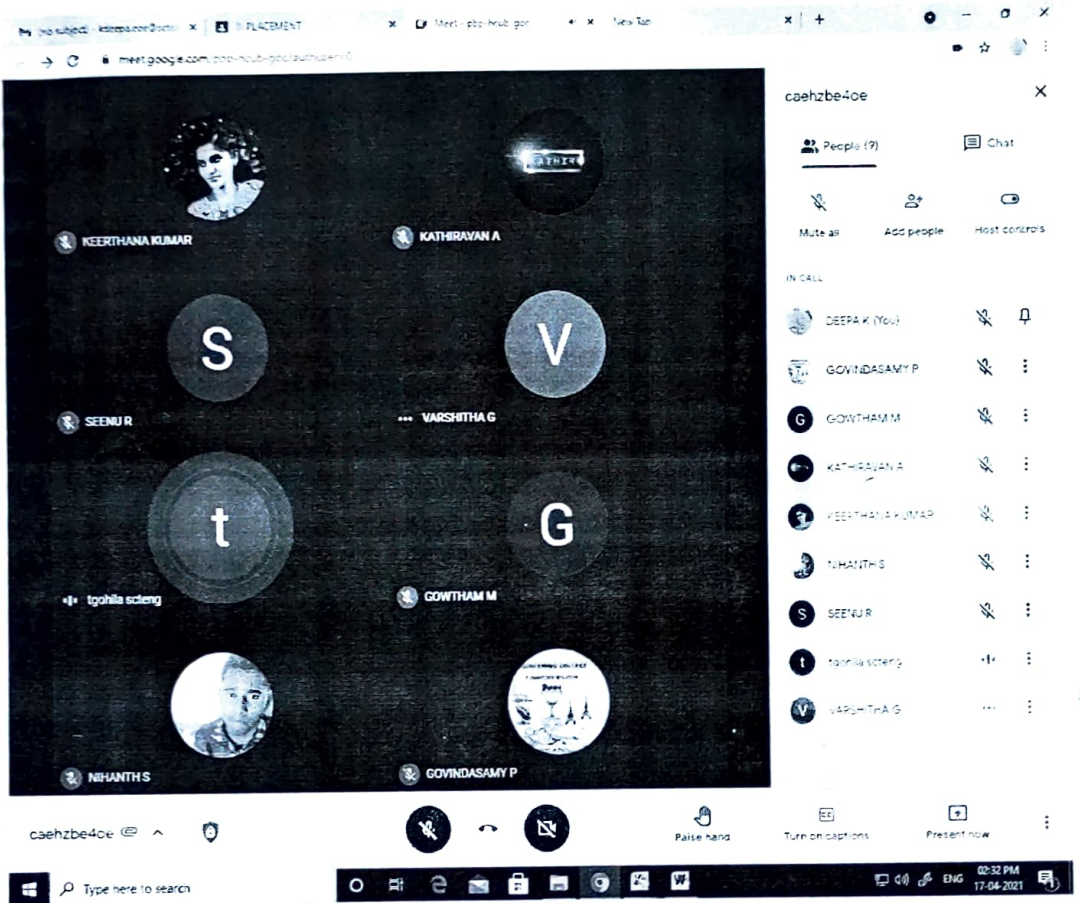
(no subject) - kdeepa.cse@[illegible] × PLACEMENT × Meet - pbp-hrub-goc × New Tab × +

meet.google.com/pbp-hrub-goc/authuser=0

KEERTHANA KUMAR

KATHIRAVAN A

S

SEENU R

V

VARSHITHA G

t

tgohila scteng

G

GOWTHAM M

NIHANTH S

GOVINDASAMY P

caehzbe4oe

People (9)

Chat

Mute all

Add people

Host controls

IN CALL

DEEPA K (You)

GOVINDASAMY P

GOWTHAM M

KATHIRAVAN A

KEERTHANA KUMAR

NIHANTH S

SEENU R

tgohila scteng

VARSHITHA G

caehzbe4oe

Raise hand

Turn on captions

Present now

Type here to search

ENG 02:32 PM 17-04-2021